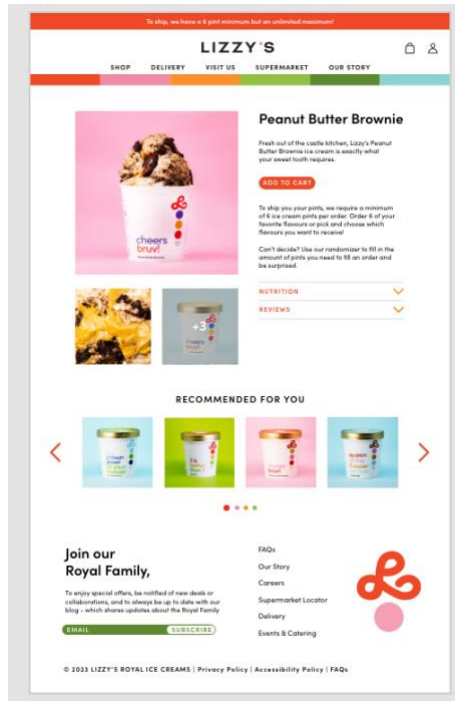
To ship, we have a 6 pint minimum but an unlimited maximum!

LIZZY'S

SHOP DELIVERY VISIT US SUPERMARKET OUR STORY

Peanut Butter Brownie

Fresh out of the castle kitchen, Lizzy's Peanut Butter Brownie ice cream is exactly what your sweet tooth requires.

ADD TO CART

To ship you your pints, we require a minimum of 6 ice cream pints per order. Order 6 of your favorite flavours or pick and choose which flavours you want to receive!

Can't decide? Use our randomizer to fill in the amount of pints you need to fill an order and be surprised.

NUTRITION

REVIEWS

cheers bruv!

+3

RECOMMENDED FOR YOU

Join our Royal Family,

To enjoy special offers, be notified of new deals or collaborations, and to always be up to date with our blog - which shares updates about the Royal Family

EMAIL SUBSCRIBE

FAQs
Our Story
Careers
Supermarket Locator
Delivery
Events & Catering

© 2023 LIZZY'S ROYAL ICE CREAMS | Privacy Policy | Accessibility Policy | FAQs